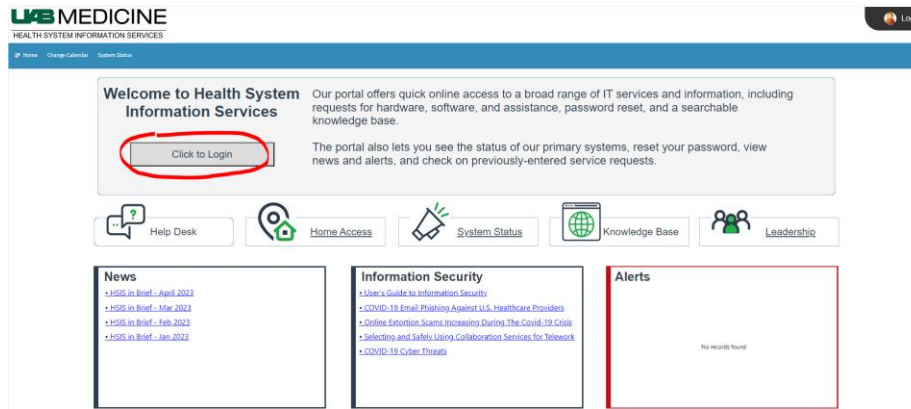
UAB MEDICINE
HEALTH SYSTEM INFORMATION SERVICES

Lo

Home Change Calendar System Status

Welcome to Health System Information Services

Click to Login

Our portal offers quick online access to a broad range of IT services and information, including requests for hardware, software, and assistance, password reset, and a searchable knowledge base.

The portal also lets you see the status of our primary systems, reset your password, view news and alerts, and check on previously-entered service requests.

Help Desk

Home Access

System Status

Knowledge Base

Leadership

News
• HSIS in Brief - April 2023
• HSIS in Brief - Mar 2023
• HSIS in Brief - Feb 2023
• HSIS in Brief - Jan 2023

Information Security
• User's Guide to Information Security
• COVID-19 Email Phishing Against U.S. Healthcare Providers
• Online Extortion Scams Increasing During The Covid-19 Crisis
• Selecting and Safely Using Collaboration Services for Telework
• COVID-19 Cyber Threats

Alerts
No records found